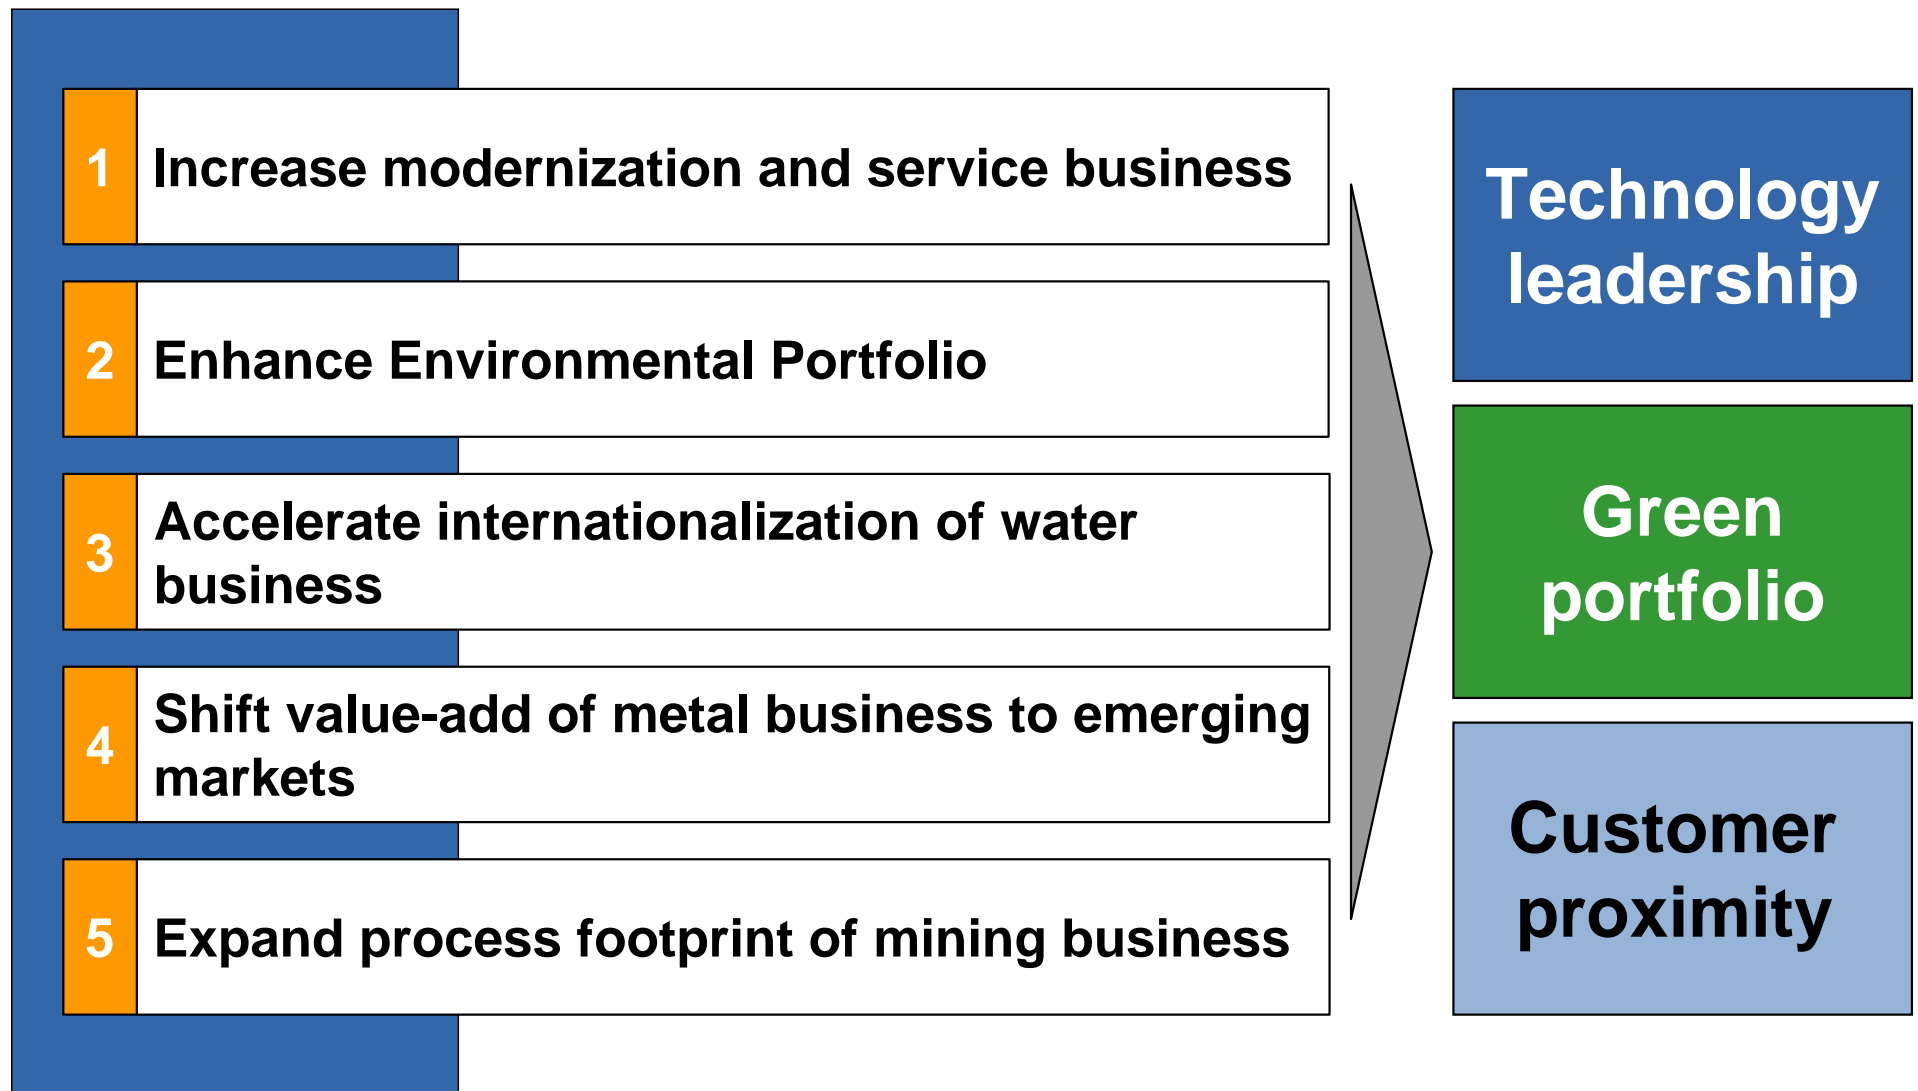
1 Increase modernization and service business

2 Enhance Environmental Portfolio

3 Accelerate internationalization of water business

4 Shift value-add of metal business to emerging markets

5 Expand process footprint of mining business

Technology leadership

Green portfolio

Customer proximity